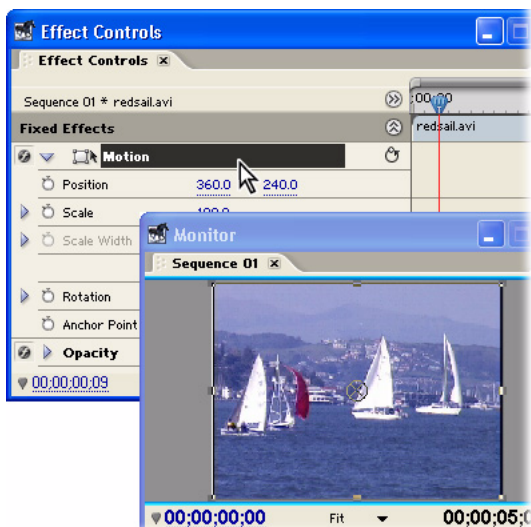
Effect Controls

Effect Controls

Sequence 01 * redsail.avi

;00;00

redsail.avi

Fixed Effects

Motion

Position 360.0 240.0

Scale 100.0

Scale Width

Rotation

Anchor Point

Opacity

00;00;00;09

Monitor

Sequence 01

00;00;00;00

Fit

00;00;05;0